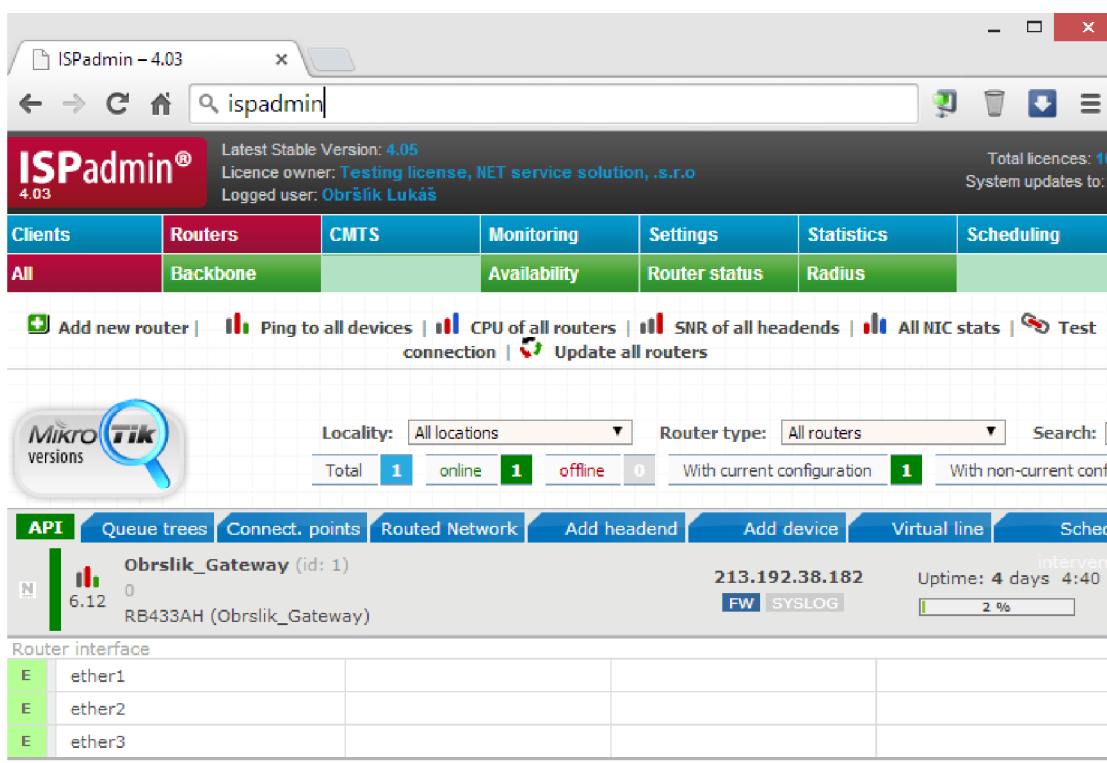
ISPadmin – 4.03

ispadmin

ISPadmin® 4.03

Latest Stable Version: 4.05
Licence owner: Testing license, NET service solution, .s.r.o
Logged user: Obršlík Lukáš

Total licences: 1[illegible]
System updates to: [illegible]

| Clients | Routers | CMTS | Monitoring | Settings | Statistics | Scheduling |
|---|---|---|---|---|---|---|
| All | Backbone | | Availability | Router status | Radius | |

Add new router | Ping to all devices | CPU of all routers | SNR of all headends | All NIC stats | Test connection | Update all routers

MikroTik versions

Locality: All locations
Router type: All routers
Search: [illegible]

Total 1 online 1 offline 0 With current configuration 1 With non-current conf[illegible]

API Queue trees Connect. points Routed Network Add headend Add device Virtual line Sched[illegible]

N 6.12 Obrslik_Gateway (id: 1) 0 RB433AH (Obrslik_Gateway)

213.192.38.182
FW SYSLOG

interven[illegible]
Uptime: 4 days 4:40
2 %

Router interface

| E | ether1 |
|---|---|
| E | ether2 |
| E | ether3 |